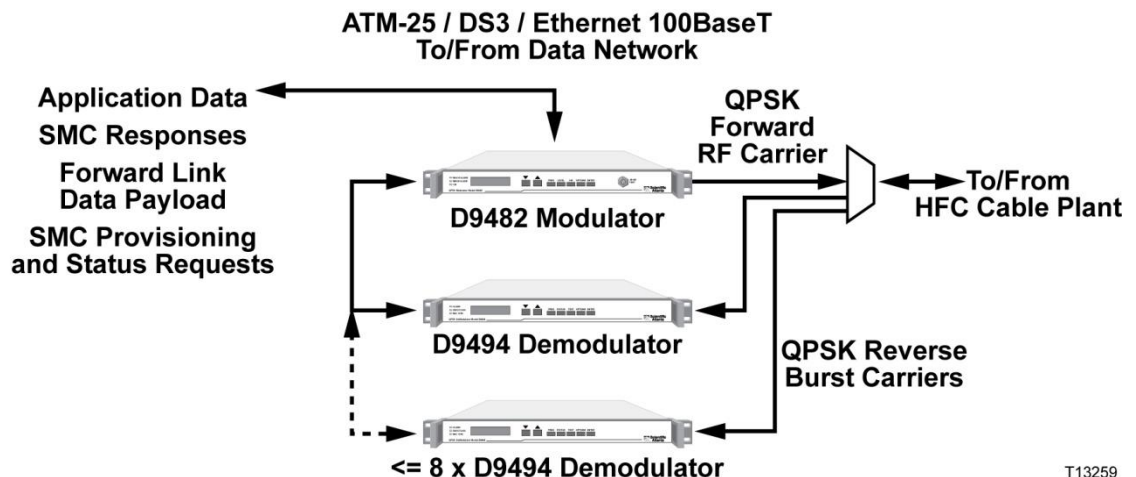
ATM-25 / DS3 / Ethernet 100BaseT
To/From Data Network

Application Data

SMC Responses

Forward Link
Data Payload

SMC Provisioning
and Status Requests

QPSK
Forward
RF Carrier

To/From
HFC Cable Plant

D9482 Modulator

D9494 Demodulator

QPSK Reverse
Burst Carriers

<= 8 x D9494 Demodulator

T13259